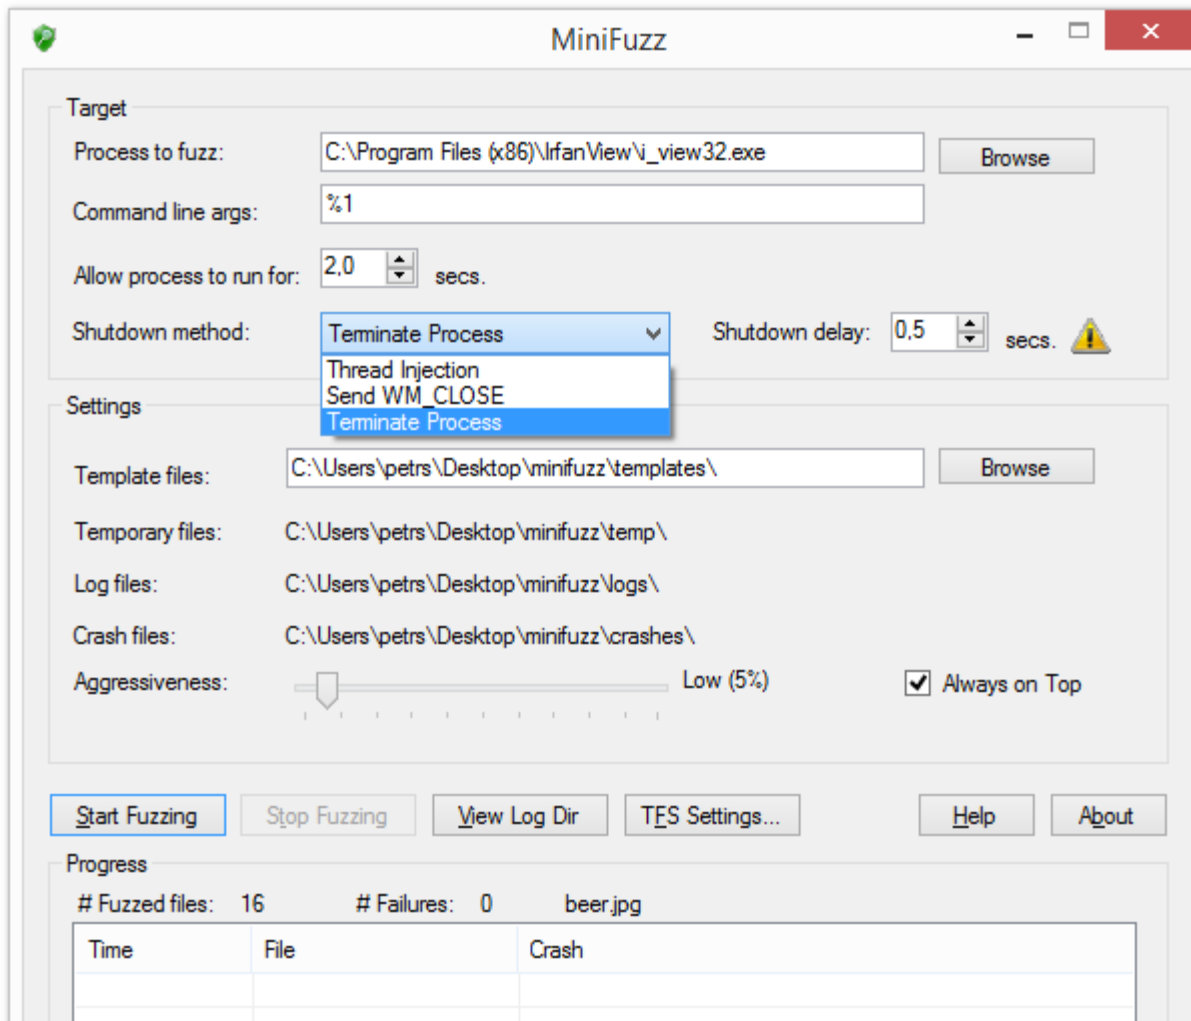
MiniFuzz

Target

Process to fuzz: C:\Program Files (x86)\IrfanView\i_view32.exe Browse

Command line args: %1

Allow process to run for: 2,0 secs.

Shutdown method: Terminate Process Shutdown delay: 0,5 secs.

Thread Injection
Send WM_CLOSE
Terminate Process

Settings

Template files: C:\Users\petrs\Desktop\minifuzz\templates\ Browse

Temporary files: C:\Users\petrs\Desktop\minifuzz\temp\

Log files: C:\Users\petrs\Desktop\minifuzz\logs\

Crash files: C:\Users\petrs\Desktop\minifuzz\crashes\

Aggressiveness: Low (5%) Always on Top

Start Fuzzing Stop Fuzzing View Log Dir TFS Settings... Help About

Progress

# Fuzzed files: 16 # Failures: 0 beer.jpg

| Time | File | Crash |
|---|---|---|
| | | |